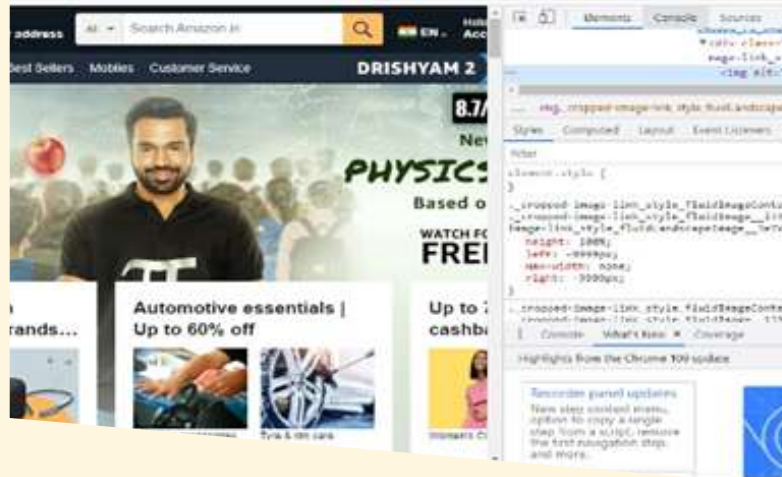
address All Search Amazon.in EN Hello Acc

Best Sellers Mobiles Customer Service DRISHYAM 2

8.7/

New

PHYSICS

Based o

WATCH FO

FREE

rands...

Automotive essentials | Up to 60% off

Tyre & rim care

Up to cashba

Women's Cl

Elements Console Sources

img._cropped-image-link_style_fluid.andscape

Styles Computed Layout Event Listeners

Filter

element.style {
}

._cropped-image-link_style_fluidImageConta
._cropped-image-link_style_fluidImage__
image-link_style_fluid.andscapeImage
height: 100%;
left: -9999px;
max-width: none;
right: -9999px;
}

._cropped-image-link_style_fluidImageConta

Console What's New × Coverage

Highlights from the Chrome 100 update

Recorder panel updates
New step context menu, option to copy a single step from a script, remove the first navigation step, and more.